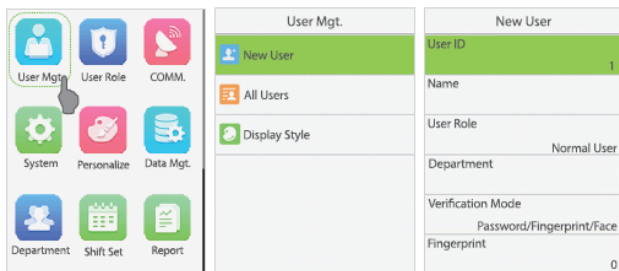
User Mgt.
User Role
COMM.
System
Personalize
Data Mgt.
Department
Shift Set
Report

User Mgt.
New User
All Users
Display Style

New User
User ID
1
Name
User Role
Normal User
Department
Verification Mode
Password/Fingerprint/Face
Fingerprint
0